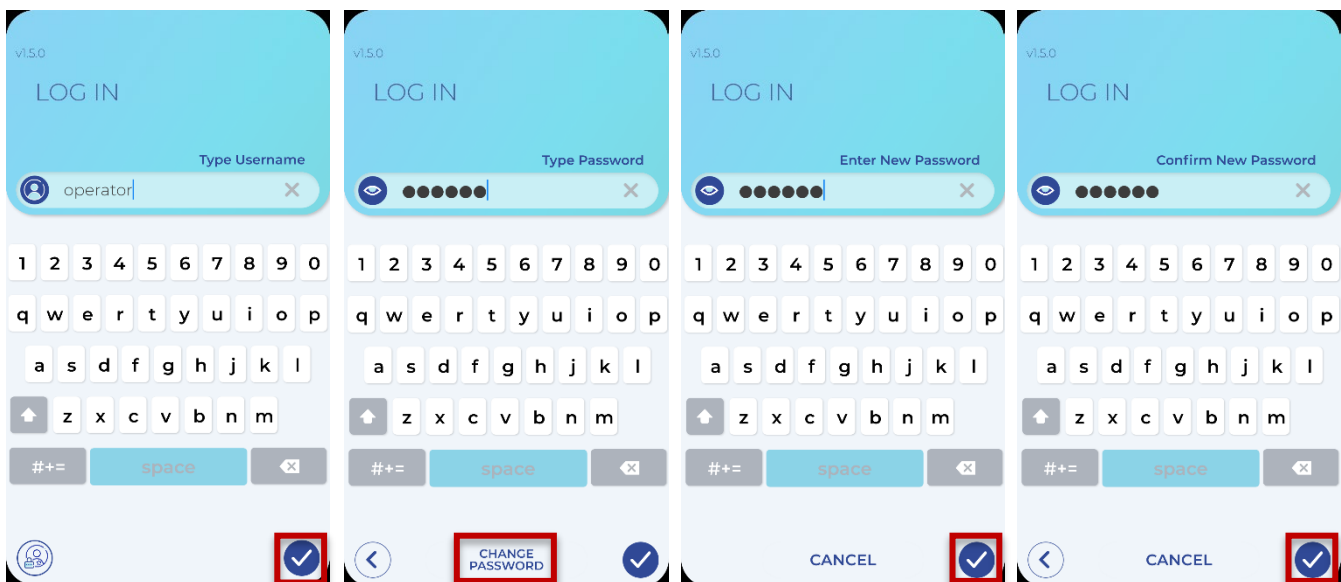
v1.5.0

LOG IN

Type Username

operator

1 2 3 4 5 6 7 8 9 0
q w e r t y u i o p
a s d f g h j k l
z x c v b n m
#+= space

v1.5.0

LOG IN

Type Password

●●●●●●

1 2 3 4 5 6 7 8 9 0
q w e r t y u i o p
a s d f g h j k l
z x c v b n m
#+= space

CHANGE PASSWORD

v1.5.0

LOG IN

Enter New Password

●●●●●●

1 2 3 4 5 6 7 8 9 0
q w e r t y u i o p
a s d f g h j k l
z x c v b n m
#+= space

CANCEL

v1.5.0

LOG IN

Confirm New Password

●●●●●●

1 2 3 4 5 6 7 8 9 0
q w e r t y u i o p
a s d f g h j k l
z x c v b n m
#+= space

CANCEL